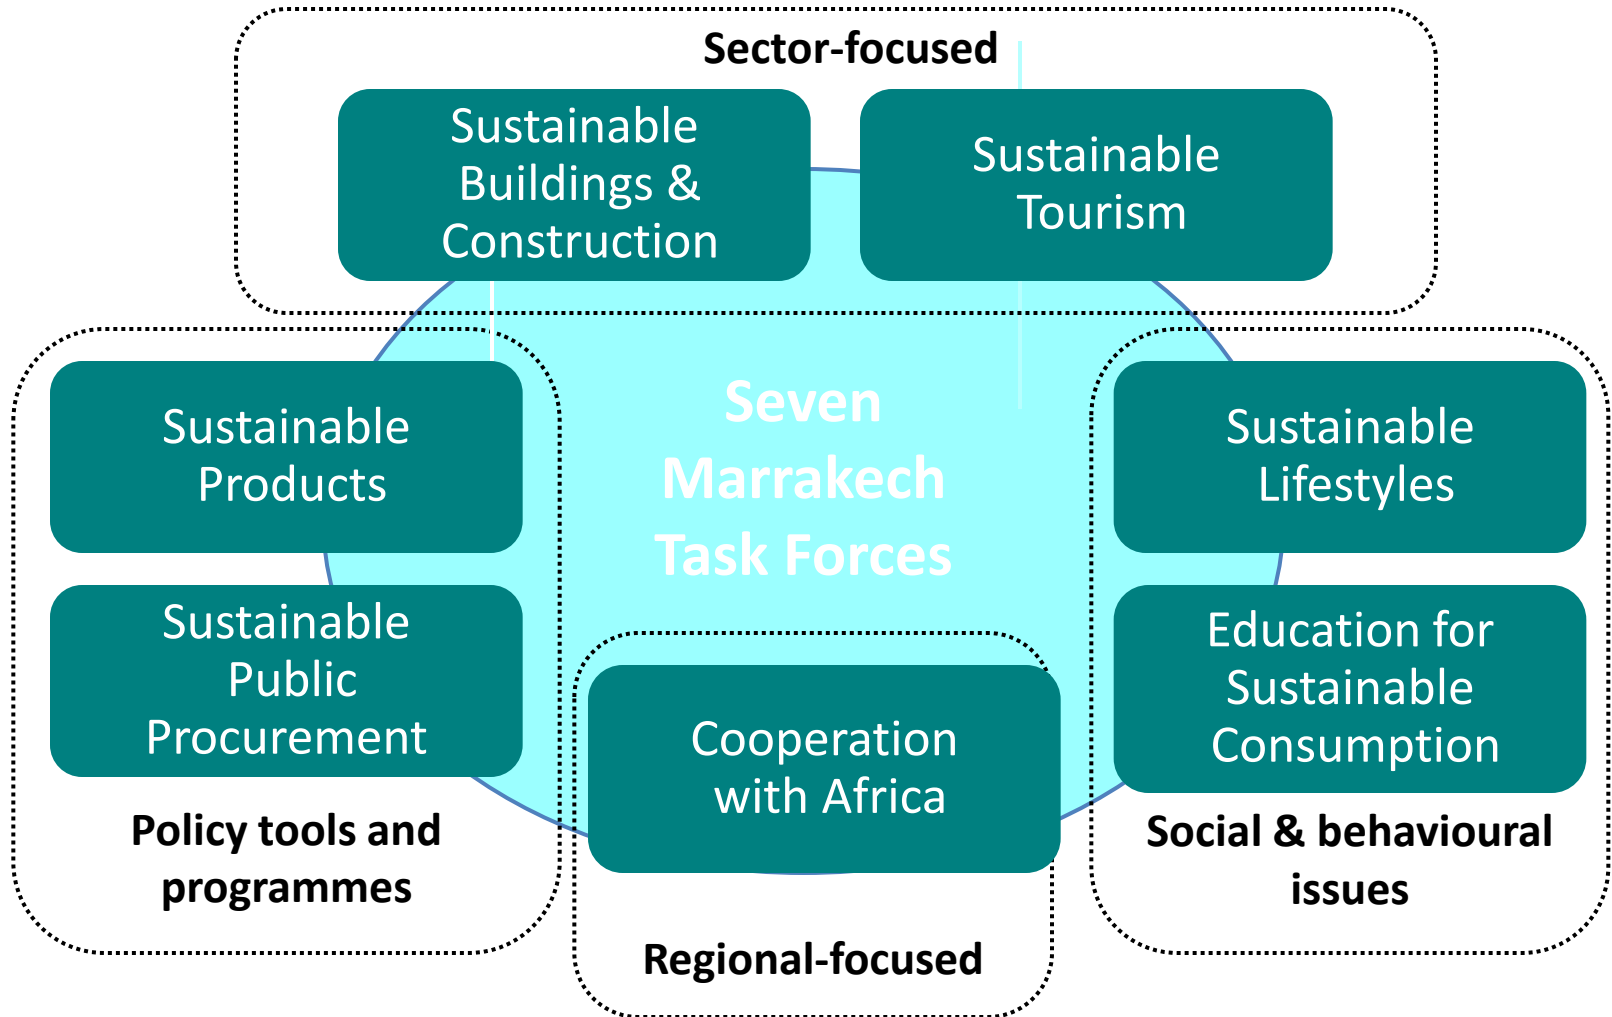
Sector-focused

Sustainable Buildings & Construction

Sustainable Tourism

Sustainable Products

Sustainable Public Procurement

Policy tools and programmes

Seven Marrakech Task Forces

Sustainable Lifestyles

Education for Sustainable Consumption

Social & behavioural issues

Cooperation with Africa

Regional-focused